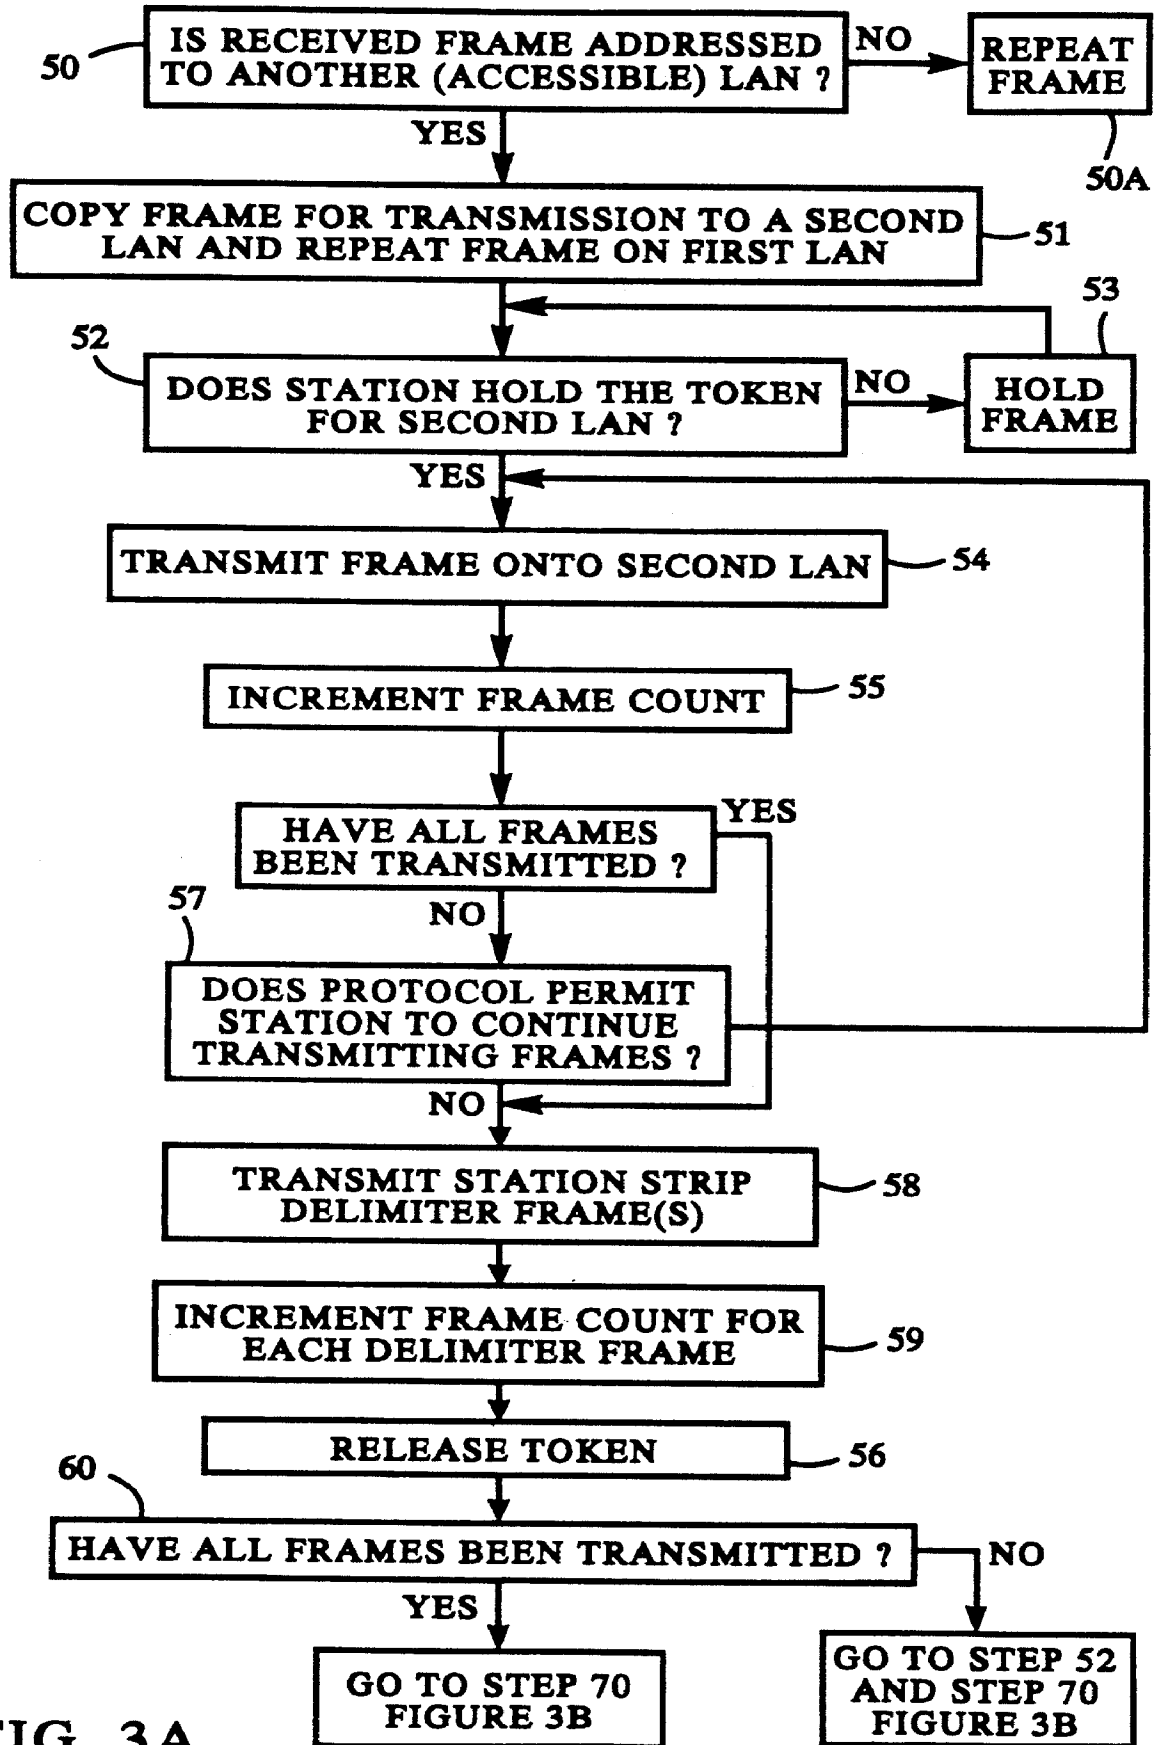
50
IS RECEIVED FRAME ADDRESSED TO ANOTHER (ACCESSIBLE) LAN ?
NO
REPEAT FRAME
50A
YES
COPY FRAME FOR TRANSMISSION TO A SECOND LAN AND REPEAT FRAME ON FIRST LAN
51
53
52
DOES STATION HOLD THE TOKEN FOR SECOND LAN ?
NO
HOLD FRAME
YES
TRANSMIT FRAME ONTO SECOND LAN
54
INCREMENT FRAME COUNT
55
HAVE ALL FRAMES BEEN TRANSMITTED ?
YES
57
NO
DOES PROTOCOL PERMIT STATION TO CONTINUE TRANSMITTING FRAMES ?
NO
TRANSMIT STATION STRIP DELIMITER FRAME(S)
58
INCREMENT FRAME COUNT FOR EACH DELIMITER FRAME
59
RELEASE TOKEN
56
60
HAVE ALL FRAMES BEEN TRANSMITTED ?
NO
YES
GO TO STEP 70 FIGURE 3B
GO TO STEP 52 AND STEP 70 FIGURE 3B
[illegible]IG. 3A